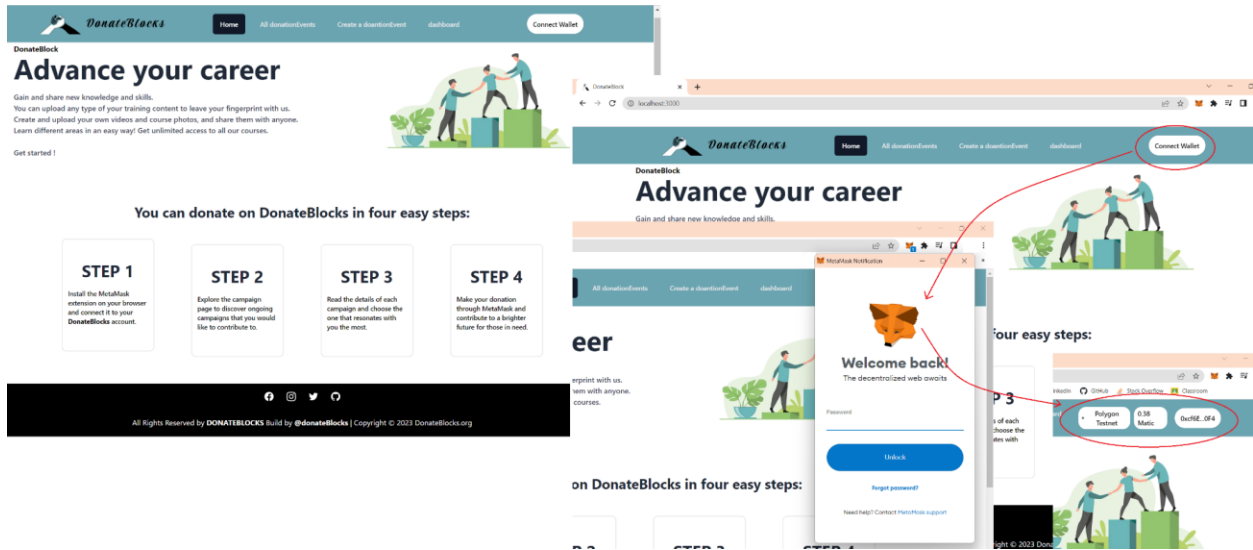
DonateBlocks

Home All donationEvents Create a doantionEvent dashboard Connect Wallet

DonateBlock

Advance your career

Gain and share new knowledge and skills.
You can upload any type of your training content to leave your fingerprint with us.
Create and upload your own videos and course photos, and share them with anyone.
Learn different areas in an easy way! Get unlimited access to all our courses.

Get started !

You can donate on DonateBlocks in four easy steps:

STEP 1
Install the MetaMask extension on your browser and connect it to your DonateBlocks account.

STEP 2
Explore the campaign page to discover ongoing campaigns that you would like to contribute to.

STEP 3
Read the details of each campaign and choose the one that resonates with you the most.

STEP 4
Make your donation through MetaMask and contribute to a brighter future for those in need.

All Rights Reserved by DONATEBLOCKS Build by @donateBlocks | Copyright © 2023 DonateBlocks.org

DonateBlock

localhost:3030

DonateBlocks

Home All donationEvents Create a doantionEvent dashboard Connect Wallet

DonateBlock

Advance your career

Gain and share new knowledge and skills.

All donationEvents Create a doantionEvent dashboard

MetaMask Notification

Welcome back!

The decentralized web awaits

Password

Unlock

Forgot password?

Need help? Contact MetaMask support

areer

rprint with us.
hem with anyone.
courses.

four easy steps:

LinkedIn GitHub Stack Overflow Classroom

Polygon Testnet 0.38 Matic 0xcf6E...0F4

P 3
of each
choose the
ates with

on DonateBlocks in four easy steps:

ight © 2023 Dona